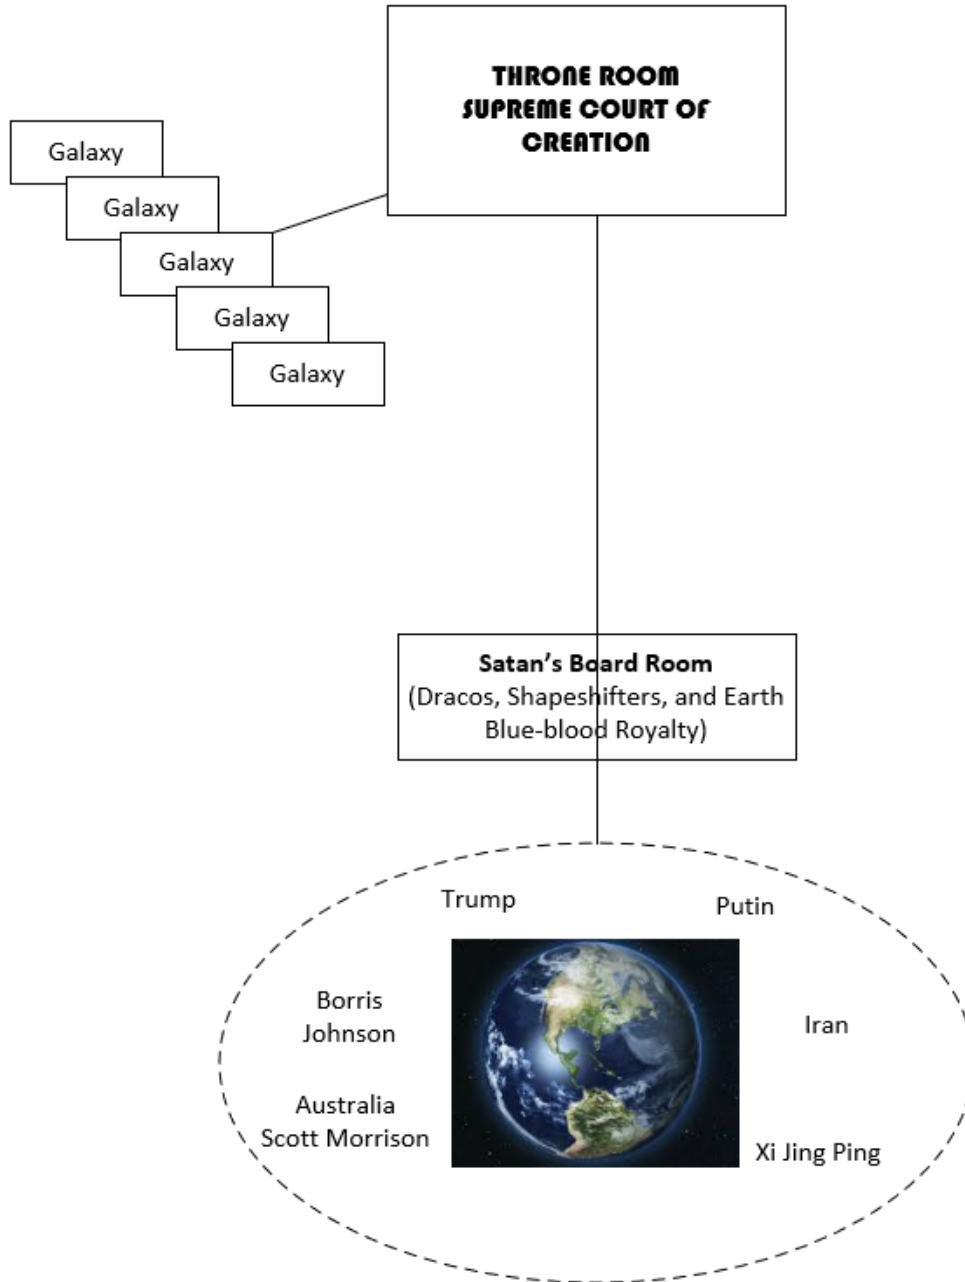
THRONE ROOM
SUPREME COURT OF
CREATION

Galaxy

Galaxy

Galaxy

Galaxy

Galaxy

**Satan's Board Room**
(Dracos, Shapeshifters, and Earth Blue-blood Royalty)

Trump

Putin

Borris Johnson

Iran

Australia
Scott Morrison

Xi Jing Ping